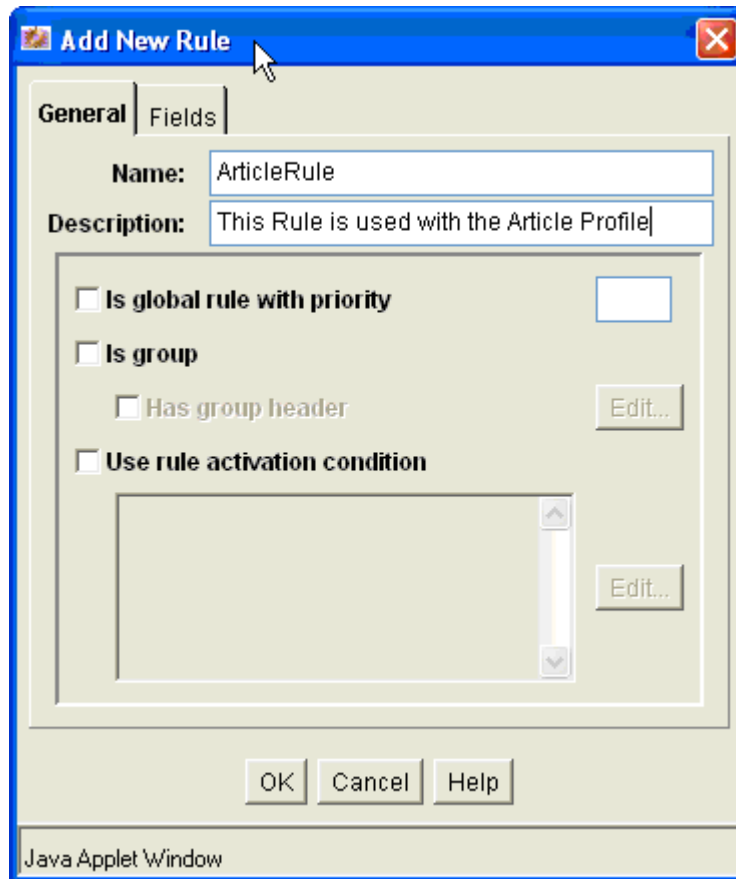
Add New Rule

General Fields

Name: ArticleRule

Description: This Rule is used with the Article Profile

Is global rule with priority

Is group

Has group header

Edit...

Use rule activation condition

Edit...

OK Cancel Help

Java Applet Window